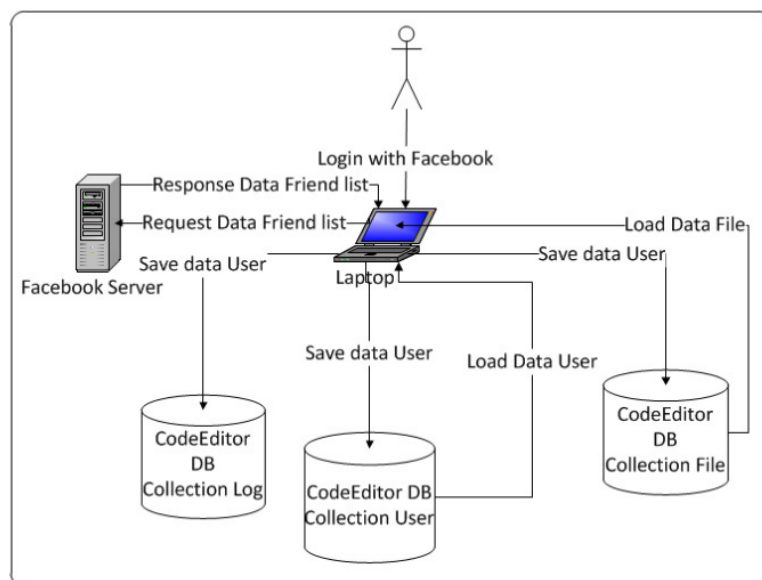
Login with Facebook

Response Data Friend list

Request Data Friend list

Load Data File

Save data User

Save data User

Facebook Server

Laptop

Save data User

Load Data User

CodeEditor DB Collection Log

CodeEditor DB Collection User

CodeEditor DB Collection File